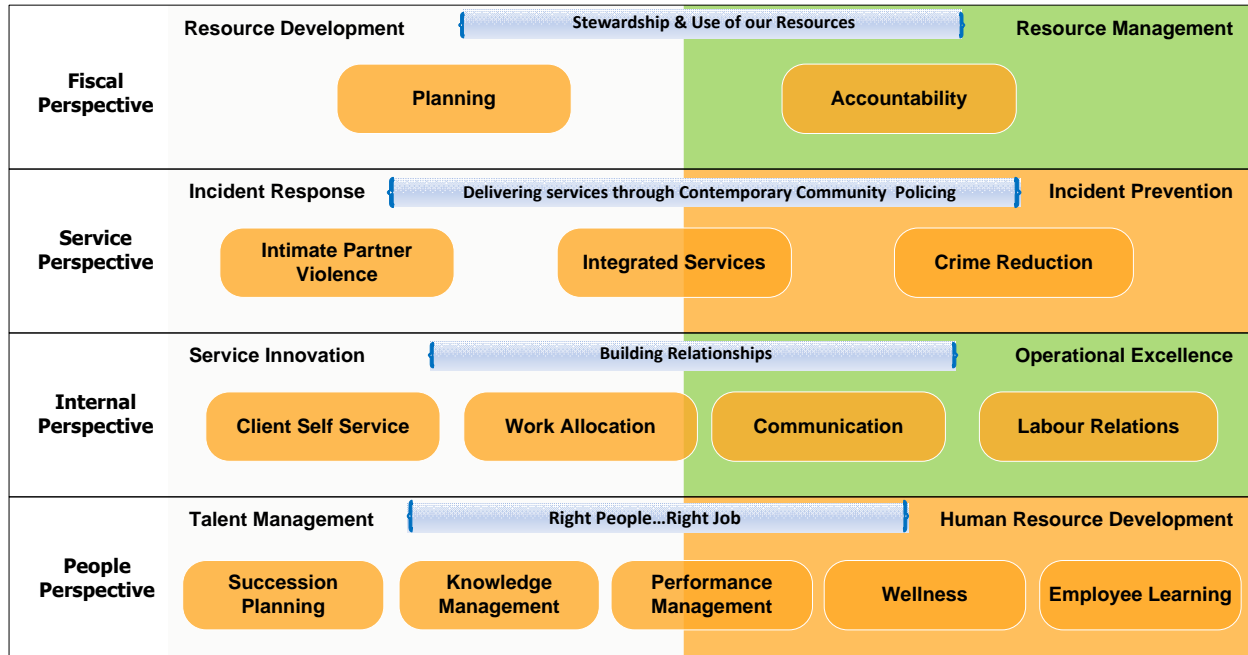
Fiscal Perspective

Resource Development

Stewardship & Use of our Resources

Resource Management

Planning

Accountability

Service Perspective

Incident Response

Delivering services through Contemporary Community Policing

Incident Prevention

Intimate Partner Violence

Integrated Services

Crime Reduction

Internal Perspective

Service Innovation

Building Relationships

Operational Excellence

Client Self Service

Work Allocation

Communication

Labour Relations

People Perspective

Talent Management

Right People…Right Job

Human Resource Development

Succession Planning

Knowledge Management

Performance Management

Wellness

Employee Learning